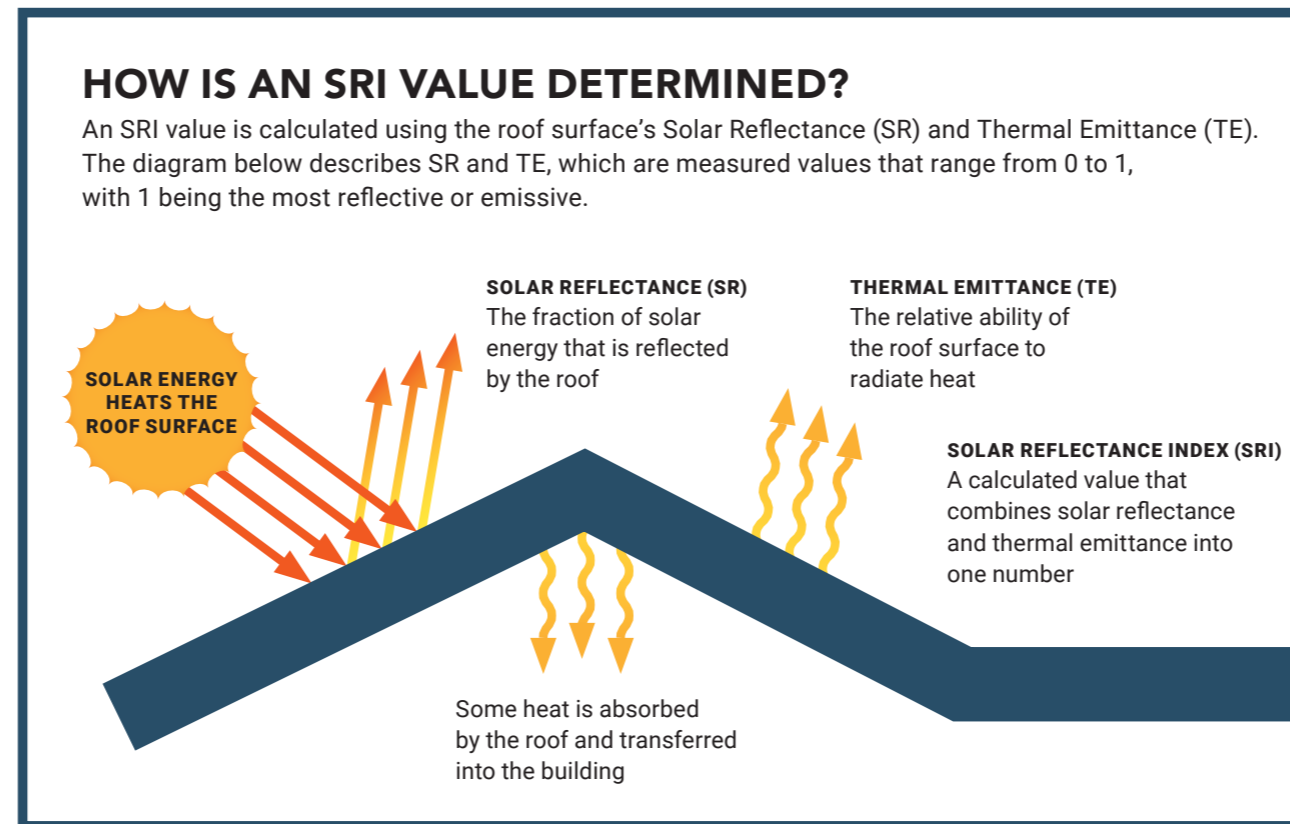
HOW IS AN SRI VALUE DETERMINED?

An SRI value is calculated using the roof surface's Solar Reflectance (SR) and Thermal Emittance (TE). The diagram below describes SR and TE, which are measured values that range from 0 to 1, with 1 being the most reflective or emissive.

SOLAR ENERGY HEATS THE ROOF SURFACE

SOLAR REFLECTANCE (SR)
The fraction of solar energy that is reflected by the roof

THERMAL EMITTANCE (TE)
The relative ability of the roof surface to radiate heat

SOLAR REFLECTANCE INDEX (SRI)
A calculated value that combines solar reflectance and thermal emittance into one number

Some heat is absorbed by the roof and transferred into the building